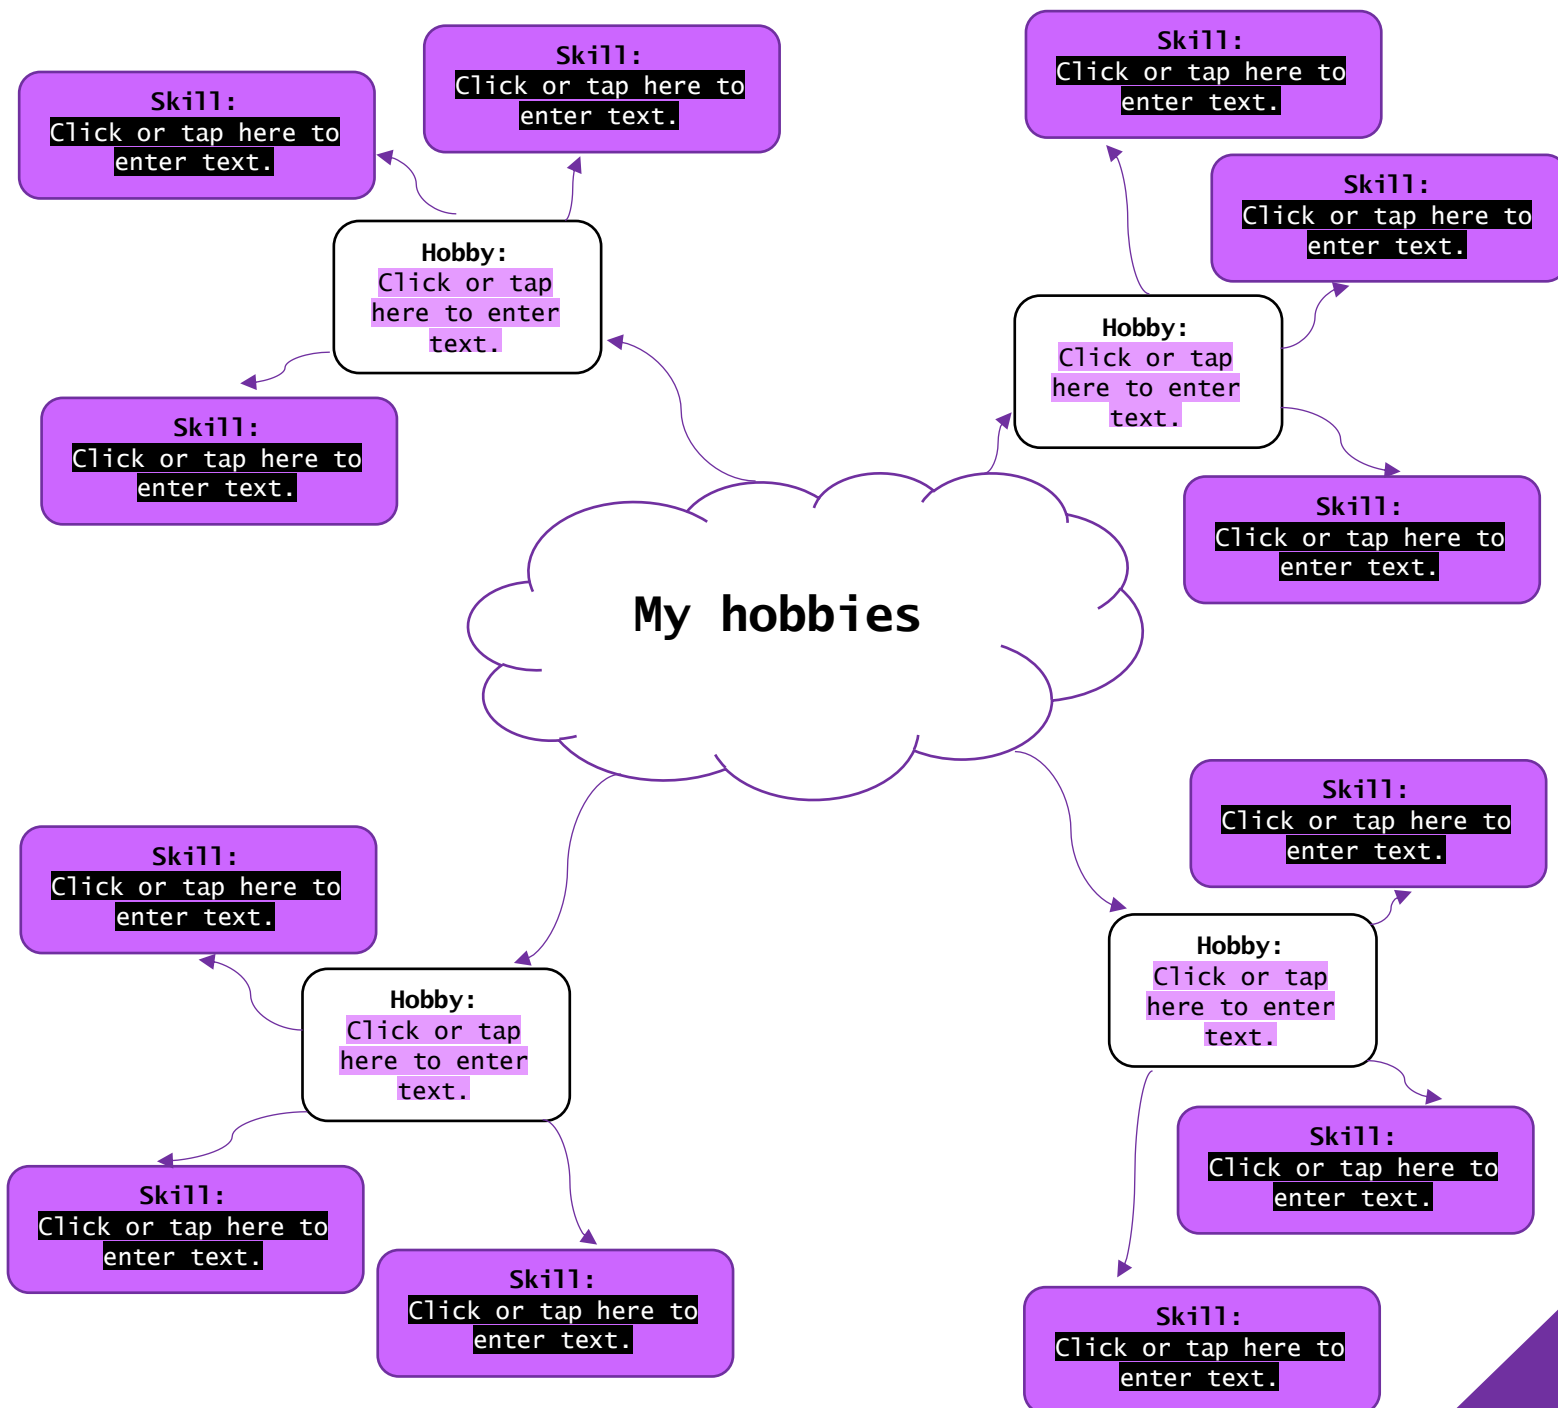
Skill:
Click or tap here to enter text.

Skill:
Click or tap here to enter text.

Skill:
Click or tap here to enter text.

Skill:
Click or tap here to enter text.

Hobby:
Click or tap here to enter text.

Hobby:
Click or tap here to enter text.

Skill:
Click or tap here to enter text.

Skill:
Click or tap here to enter text.

My hobbies

Skill:
Click or tap here to enter text.

Skill:
Click or tap here to enter text.

Hobby:
Click or tap here to enter text.

Hobby:
Click or tap here to enter text.

Skill:
Click or tap here to enter text.

Skill:
Click or tap here to enter text.

Skill:
Click or tap here to enter text.

Skill:
Click or tap here to enter text.